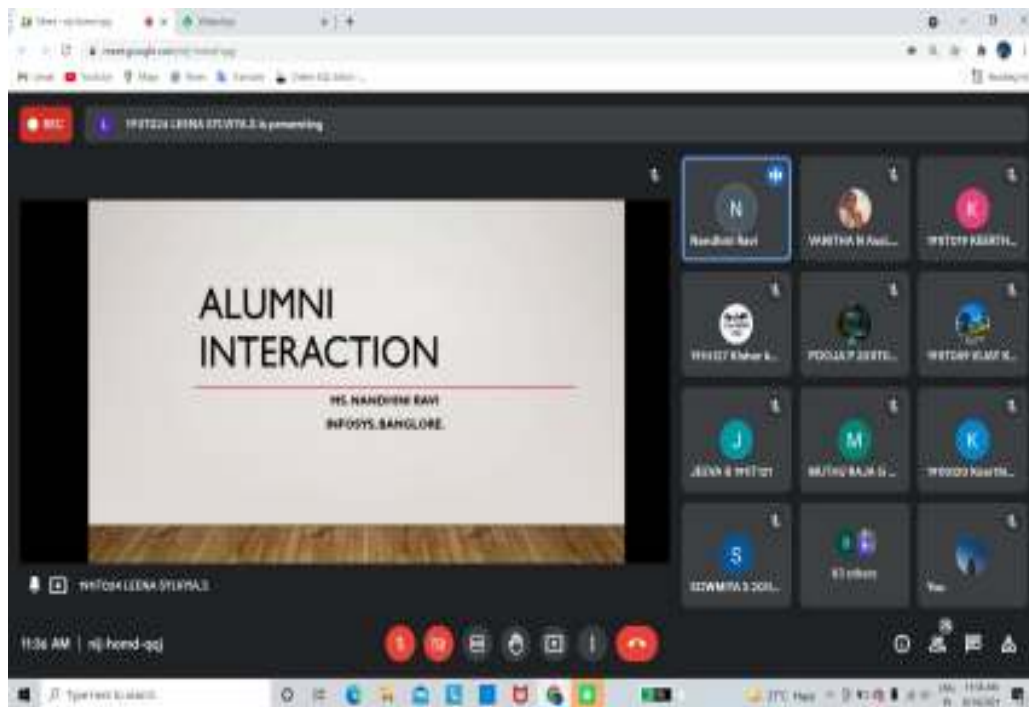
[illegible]

REC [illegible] LEENA SYLVIYA.S is presenting

ALUMNI INTERACTION

MS. NANDHINI RAVI
INFOSYS, BANGLORE.

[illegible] LEENA SYLVIYA.S

N
Nandhini Ravi

VANITHA N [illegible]

K
19IT079 KEERTH...

19IT027 Kishor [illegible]

POOJA P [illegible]

19IT089 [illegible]

J
JEEVA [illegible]

M
MUTHU RAJA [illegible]

K
19IT020 Keerth...

S
SOWMIYA S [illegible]

63 others

You

11:36 AM | nij-homd-qqj

Type here to search

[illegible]